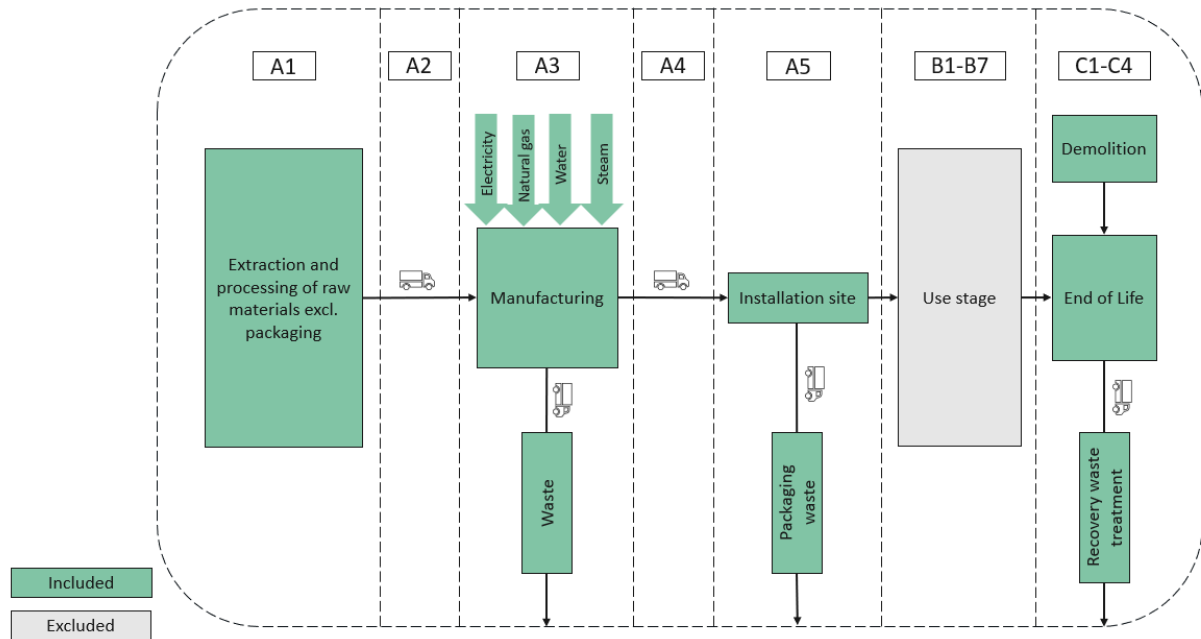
A1

A2

A3

A4

A5

B1-B7

C1-C4

Electricity

Natural gas

Water

Steam

Demolition

Extraction and processing of raw materials excl. packaging

Manufacturing

Installation site

Use stage

End of Life

Waste

Packaging waste

Recovery waste treatment

Included

Excluded